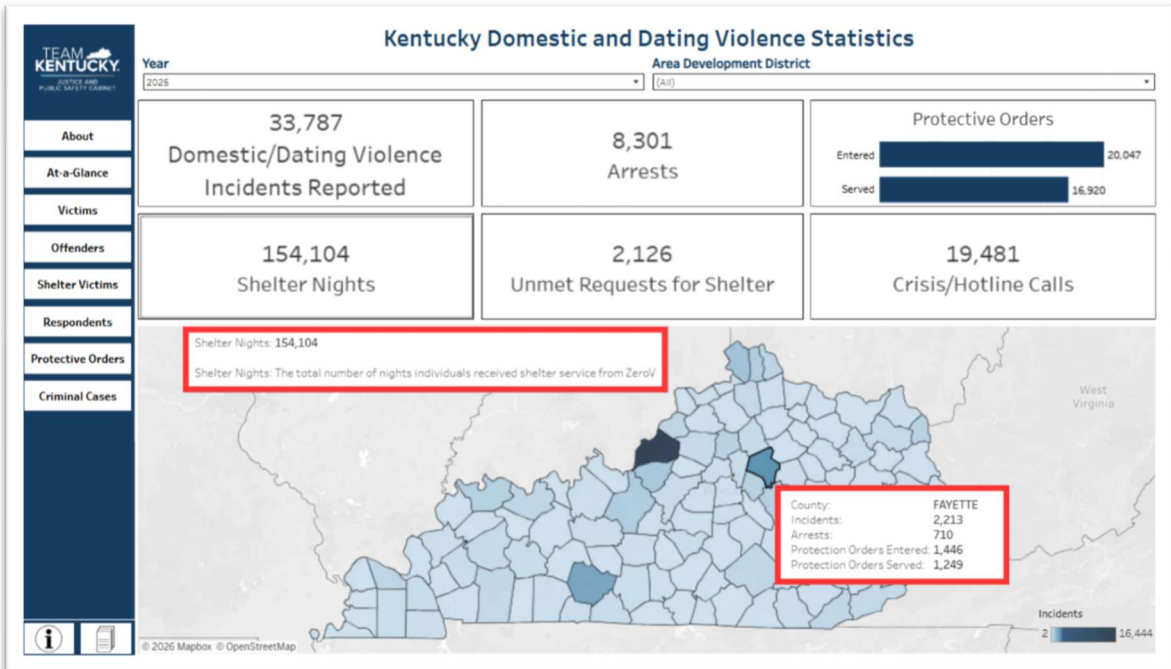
TEAM KENTUCKY
JUSTICE AND PUBLIC SAFETY CABINET

About
At-a-Glance
Victims
Offenders
Shelter Victims
Respondents
Protective Orders
Criminal Cases

Kentucky Domestic and Dating Violence Statistics

Year
2025

Area Development District
(All)

33,787
Domestic/Dating Violence Incidents Reported

8,301
Arrests

Protective Orders
Entered 20,047
Served 16,920

154,104
Shelter Nights

2,126
Unmet Requests for Shelter

19,481
Crisis/Hotline Calls

Shelter Nights: 154,104

Shelter Nights: The total number of nights individuals received shelter service from ZeroV

West Virginia

| County: | FAYETTE |
|---|---|
| Incidents: | 2,213 |
| Arrests: | 710 |
| Protection Orders Entered: | 1,446 |
| Protection Orders Served: | 1,249 |

Incidents
2 16,444

© 2026 Mapbox © OpenStreetMap